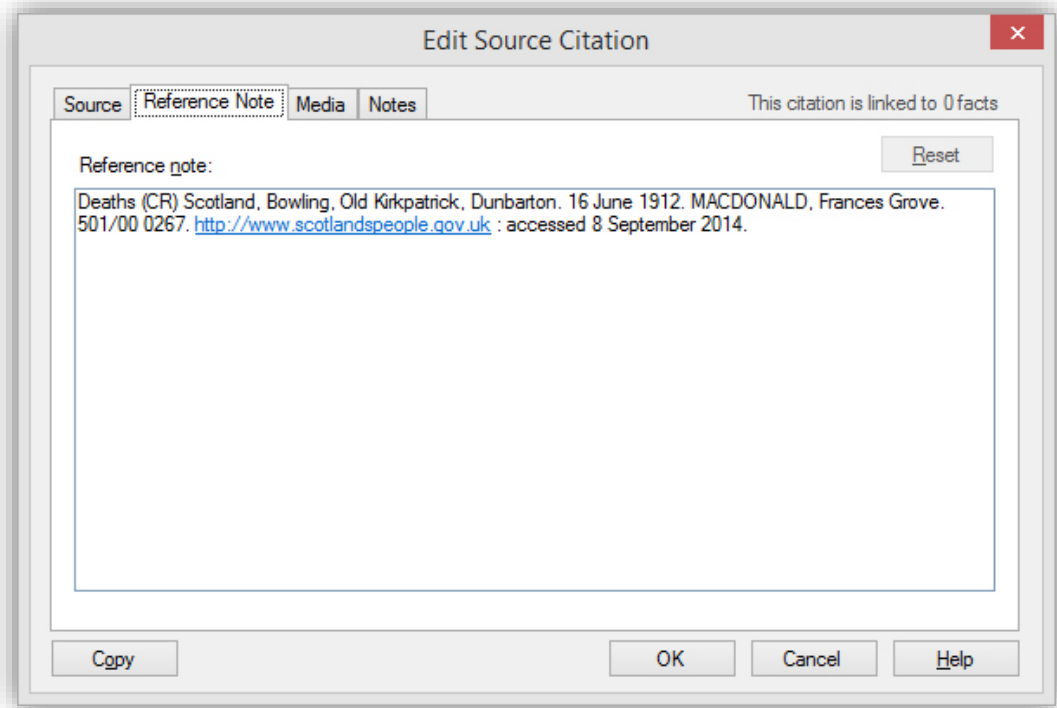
Edit Source Citation

×

Source | Reference Note | Media | Notes

This citation is linked to 0 facts

Reference note:

Reset

Deaths (CR) Scotland, Bowling, Old Kirkpatrick, Dunbarton. 16 June 1912. MACDONALD, Frances Grove. 501/00 0267. http://www.scotlandspeople.gov.uk : accessed 8 September 2014.

Copy

OK

Cancel

Help